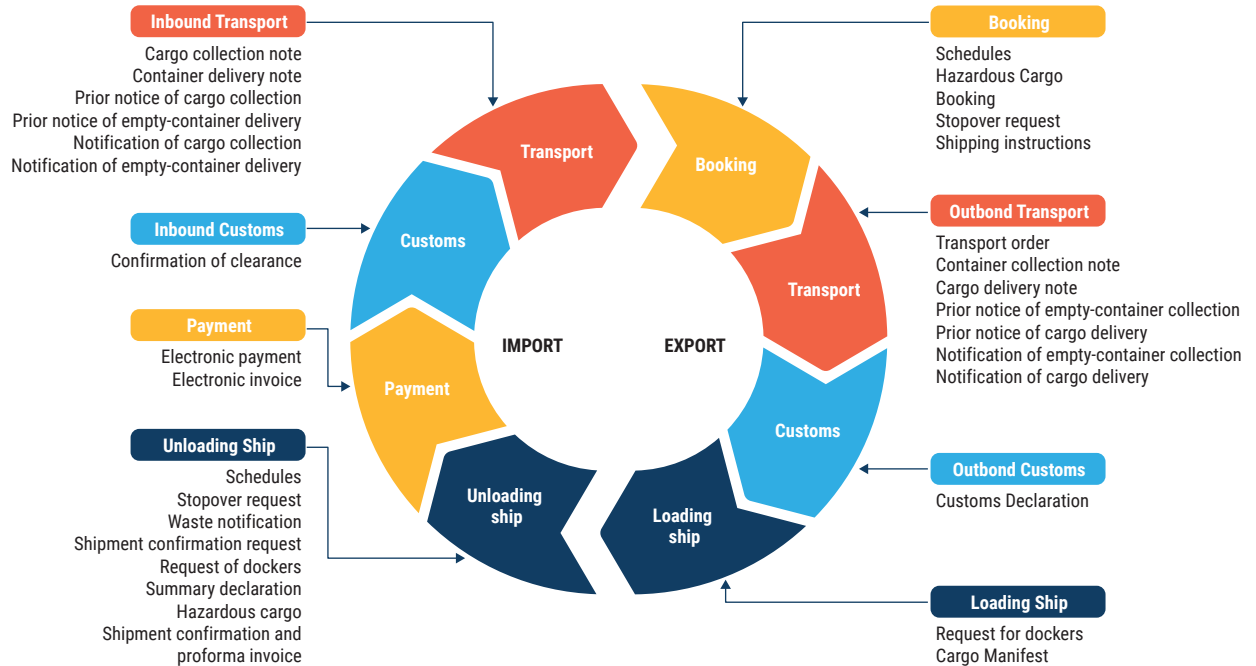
Inbound Transport
Cargo collection note
Container delivery note
Prior notice of cargo collection
Prior notice of empty-container delivery
Notification of cargo collection
Notification of empty-container delivery

Inbound Customs
Confirmation of clearance

Payment
Electronic payment
Electronic invoice

Unloading Ship
Schedules
Stopover request
Waste notification
Shipment confirmation request
Request of dockers
Summary declaration
Hazardous cargo
Shipment confirmation and proforma invoice

Transport
Customs
Payment
Unloading ship
IMPORT
EXPORT
Booking
Transport
Customs
Loading ship

Booking
Schedules
Hazardous Cargo
Booking
Stopover request
Shipping instructions

Outbond Transport
Transport order
Container collection note
Cargo delivery note
Prior notice of empty-container collection
Prior notice of cargo delivery
Notification of empty-container collection
Notification of cargo delivery

Outbond Customs
Customs Declaration

Loading Ship
Request for dockers
Cargo Manifest